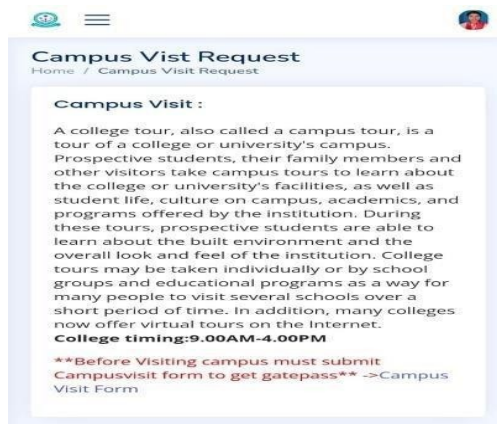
Campus Vist Request
Home / Campus Visit Request

Campus Visit :

A college tour, also called a campus tour, is a tour of a college or university's campus. Prospective students, their family members and other visitors take campus tours to learn about the college or university's facilities, as well as student life, culture on campus, academics, and programs offered by the institution. During these tours, prospective students are able to learn about the built environment and the overall look and feel of the institution. College tours may be taken individually or by school groups and educational programs as a way for many people to visit several schools over a short period of time. In addition, many colleges now offer virtual tours on the Internet.
College timing:9.00AM-4.00PM

**Before Visiting campus must submit Campusvisit form to get gatepass** ->Campus Visit Form